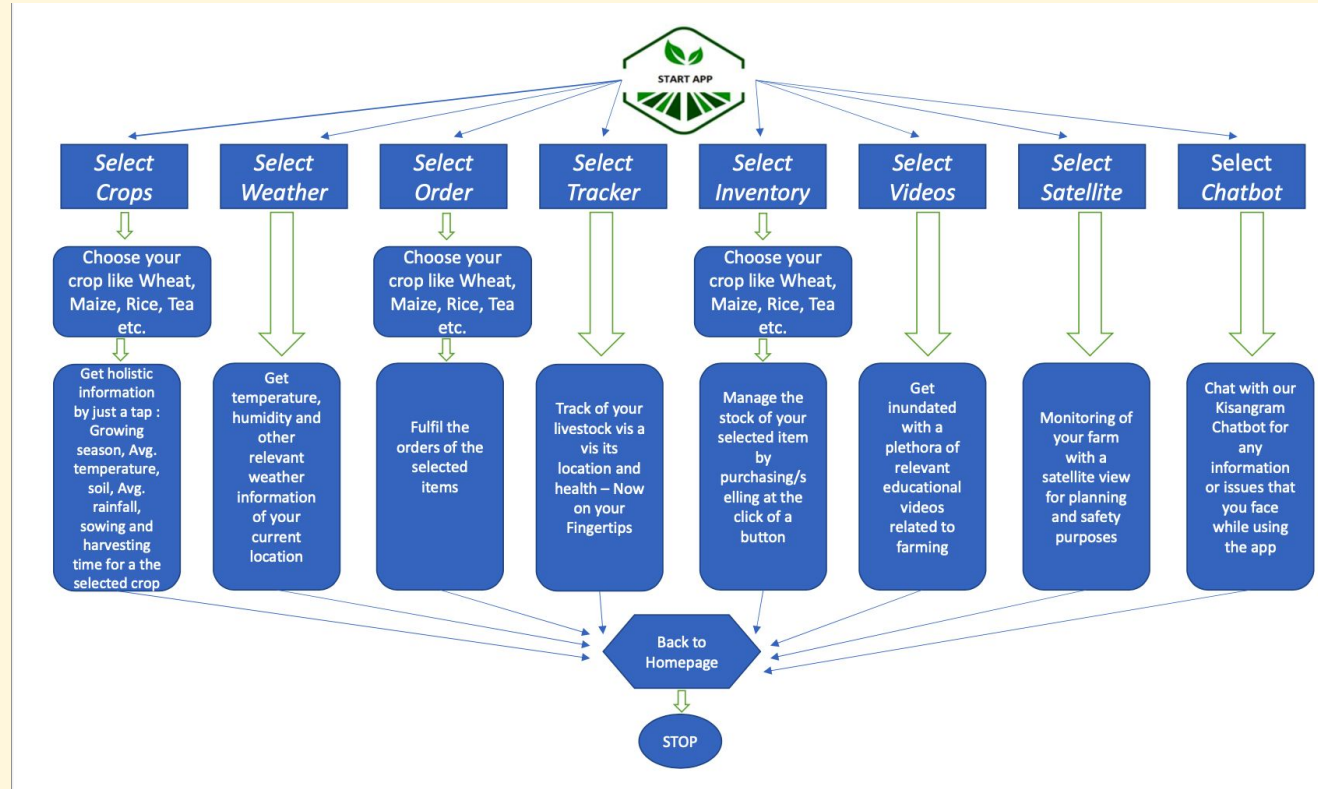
START APP

Select Crops

Choose your crop like Wheat, Maize, Rice, Tea etc.

Get holistic information by just a tap : Growing season, Avg. temperature, soil, Avg. rainfall, sowing and harvesting time for a the selected crop

Select Weather

Get temperature, humidity and other relevant weather information of your current location

Select Order

Choose your crop like Wheat, Maize, Rice, Tea etc.

Fulfil the orders of the selected items

Select Tracker

Track of your livestock vis a vis its location and health – Now on your Fingertips

Select Inventory

Choose your crop like Wheat, Maize, Rice, Tea etc.

Manage the stock of your selected item by purchasing/selling at the click of a button

Select Videos

Get inundated with a plethora of relevant educational videos related to farming

Select Satellite

Monitoring of your farm with a satellite view for planning and safety purposes

Select Chatbot

Chat with our Kisangram Chatbot for any information or issues that you face while using the app

Back to Homepage

STOP